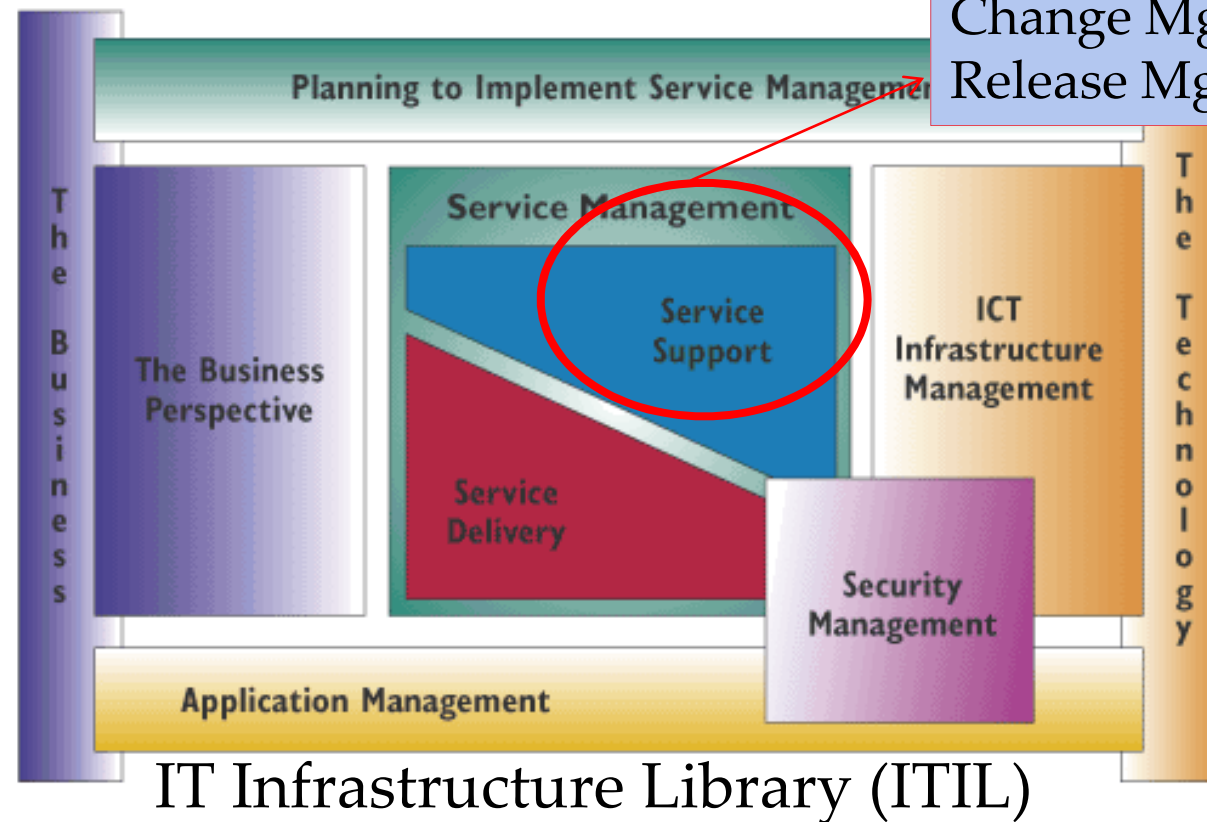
Change Mg
Release Mg

Planning to Implement Service Managemen

The Business

Service Management

Service Support

The Business Perspective

Service Delivery

ICT Infrastructure Management

The Technology

Security Management

Application Management

IT Infrastructure Library (ITIL)